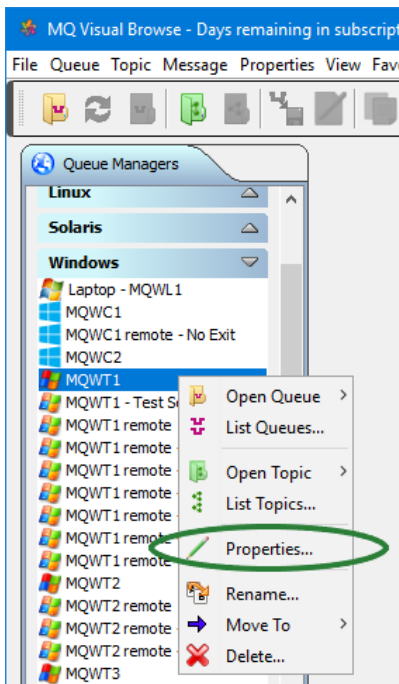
MQ Visual Browse - Days remaining in subscript

File Queue Topic Message Properties View Fav

Queue Managers

Linux

Solaris

Windows

Laptop - MQWL1
MQWC1
MQWC1 remote - No Exit
MQWC2
MQWT1
MQWT1 - Test S
MQWT1 remote
MQWT1 remote
MQWT1 remote
MQWT1 remote
MQWT1 remote
MQWT1 remote
MQWT1 remote
MQWT2
MQWT2 remote
MQWT2 remote
MQWT2 remote
MQWT3

Open Queue
List Queues...
Open Topic
List Topics...
Properties...
Rename...
Move To
Delete...